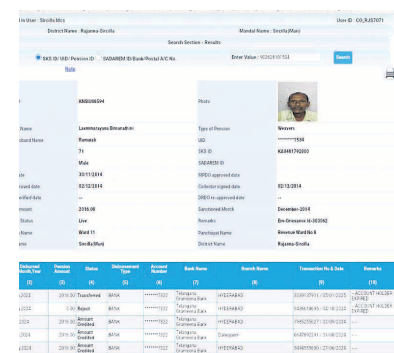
In User : Sircilla.Mcs User ID : CO_RJST071

District Name : Rajanna Sircilla Mandal Name : Sircilla (Mun)

Search Section - Results

SKS ID/ UID/ Pension ID SADAREM ID/Bank/Postal A/C No. Enter Value : W26281615S4 Search

Note

KN0606594 Photo

Name Laxminarayana Bimanadhini Type of Pension Weavers

band Name Ramesh UID ********1558

71 SKS ID K83481792003

Male SADAREM ID

le 30/11/2014 MPDO approved date

ed date 02/12/2014 Collector signed date 02/12/2014

rified date -- DRDO re-approved date --

2016.00 Sanctioned Month December-2014

Status Live Remarks Ex-Grievance Id-303062

Name Ward 11 Panchayat Name Revenue Ward No 6

Sircilla(Mun) District Name Rajanna Sircilla

| Disbursed Month/Year | Pension Amount | Status | Disbursement Type | Account Number | Bank Name | Branch Name | Transaction No & Date | Remarks |
|---|---|---|---|---|---|---|---|---|
| (2) | (3) | (4) | (5) | (6) | (7) | (8) | (9) | (10) |
| /2023 | 2016.00 | Transferred | BANK | ********7022 | Telangana Grameena Bank | HYDERABAD | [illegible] / 27/01/2023 | - ACCOUNT HOLDER EXPIRED |
| /2023 | 1.00 | Reject | BANK | ********7022 | Telangana Grameena Bank | HYDERABAD | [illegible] / 02/18/2024 | - ACCOUNT HOLDER EXPIRED |
| /2023 | 2016.00 | Amount Credited | BANK | ********7022 | Telangana Grameena Bank | HYDERABAD | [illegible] / 27/03/2023 | |
| /2023 | 2016.00 | Amount Credited | BANK | ********7022 | Telangana Grameena Bank | Dasalpalli | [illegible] / 31/08/2023 | |
| /2023 | 2016.00 | Amount Credited | BANK | ********7022 | Telangana Grameena Bank | HYDERABAD | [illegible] / 27/06/2023 | |